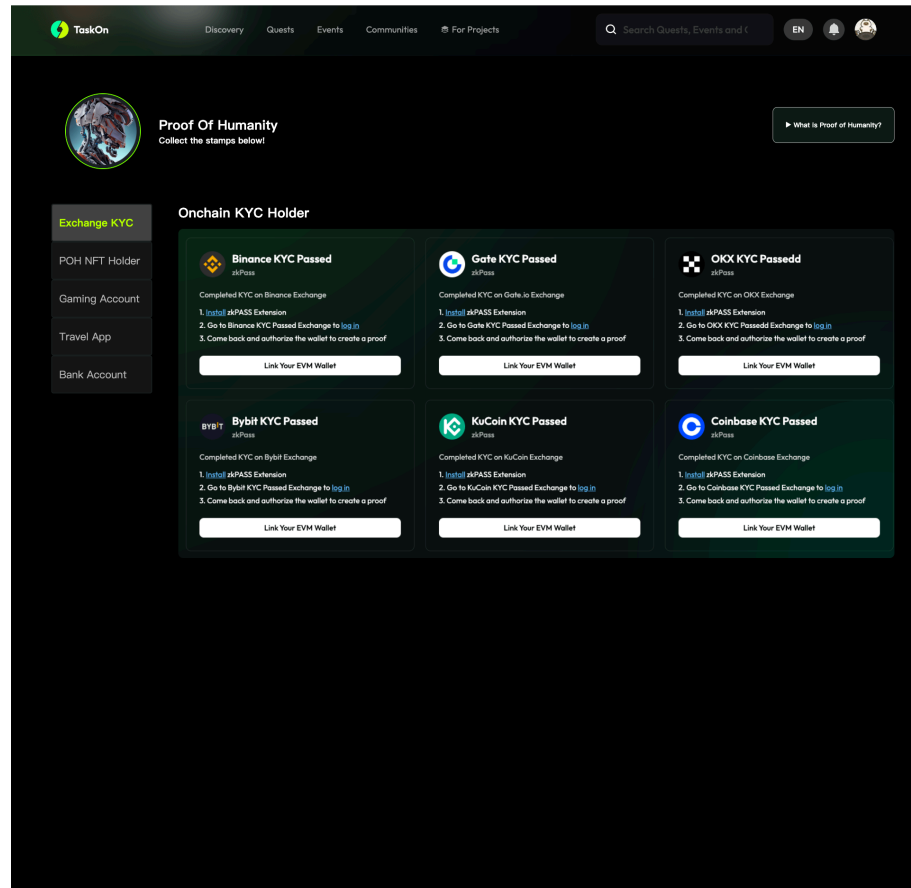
TaskOn

Discovery Quests Events Communities For Projects

Search Quests, Events and C

EN

Proof Of Humanity
Collect the stamps below!

▶ What is Proof of Humanity?

Exchange KYC
POH NFT Holder
Gaming Account
Travel App
Bank Account

Onchain KYC Holder

Binance KYC Passed
zkPass
Completed KYC on Binance Exchange
1. Install zkPASS Extension
2. Go to Binance KYC Passed Exchange to log in
3. Come back and authorize the wallet to create a proof
Link Your EVM Wallet

Gate KYC Passed
zkPass
Completed KYC on Gate.io Exchange
1. Install zkPASS Extension
2. Go to Gate KYC Passed Exchange to log in
3. Come back and authorize the wallet to create a proof
Link Your EVM Wallet

OKX KYC Passedd
zkPass
Completed KYC on OKX Exchange
1. Install zkPASS Extension
2. Go to OKX KYC Passedd Exchange to log in
3. Come back and authorize the wallet to create a proof
Link Your EVM Wallet

BYBIT
Bybit KYC Passed
zkPass
Completed KYC on Bybit Exchange
1. Install zkPASS Extension
2. Go to Bybit KYC Passed Exchange to log in
3. Come back and authorize the wallet to create a proof
Link Your EVM Wallet

KuCoin KYC Passed
zkPass
Completed KYC on KuCoin Exchange
1. Install zkPASS Extension
2. Go to KuCoin KYC Passed Exchange to log in
3. Come back and authorize the wallet to create a proof
Link Your EVM Wallet

Coinbase KYC Passed
zkPass
Completed KYC on Coinbase Exchange
1. Install zkPASS Extension
2. Go to Coinbase KYC Passed Exchange to log in
3. Come back and authorize the wallet to create a proof
Link Your EVM Wallet